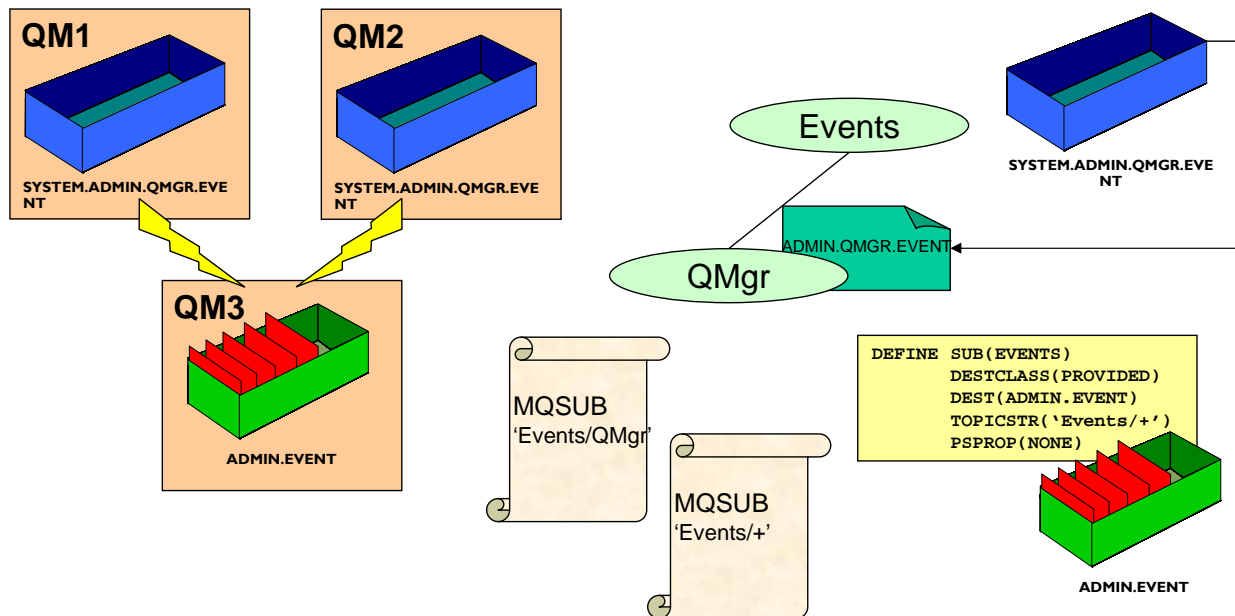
QM1

SYSTEM.ADMIN.QMGR.EVENT

QM2

SYSTEM.ADMIN.QMGR.EVENT

QM3

ADMIN.EVENT

Events

QMgr

ADMIN.QMGR.EVENT

SYSTEM.ADMIN.QMGR.EVENT

MQSUB
'Events/QMgr'

MQSUB
'Events/+'

DEFINE SUB(EVENTS)
DESTCLASS(PROVIDED)
DEST(ADMIN.EVENT)
TOPICSTR('Events/+')
PSPROP(NONE)

ADMIN.EVENT